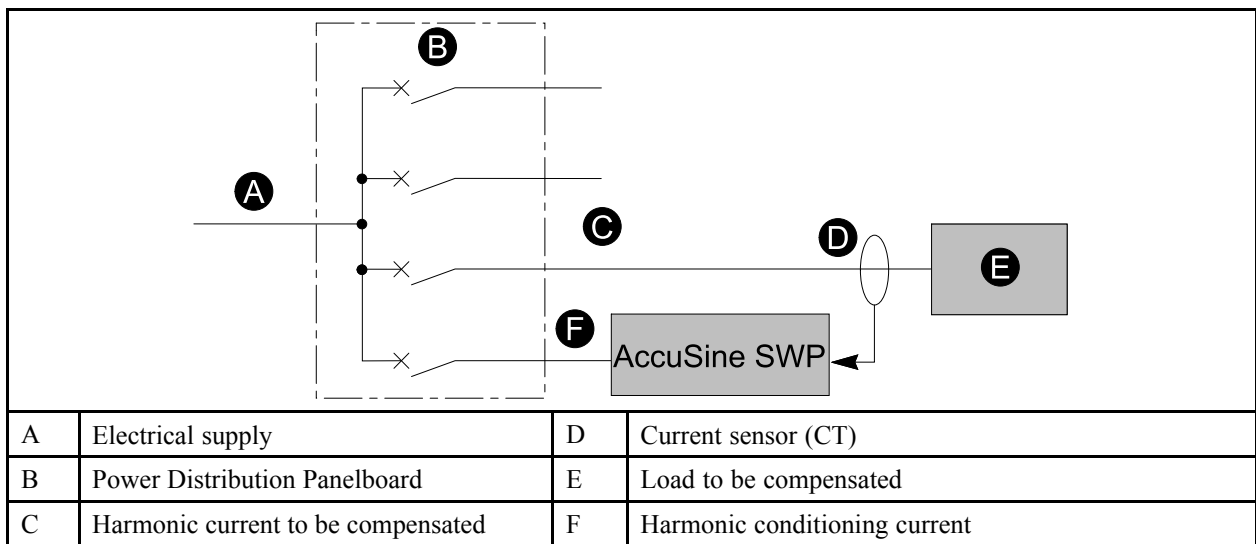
B

A

C

D

E

F

AccuSine SWP

| A | Electrical supply | D | Current sensor (CT) |
|---|---|---|---|
| B | Power Distribution Panelboard | E | Load to be compensated |
| C | Harmonic current to be compensated | F | Harmonic conditioning current |